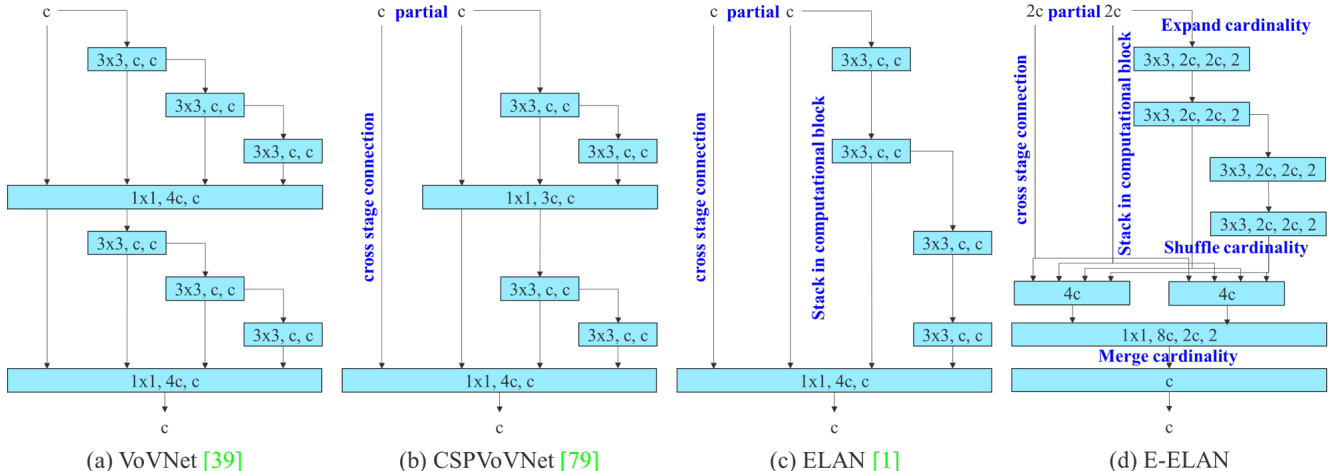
c

3x3, c, c

3x3, c, c

3x3, c, c

1x1, 4c, c

3x3, c, c

3x3, c, c

3x3, c, c

1x1, 4c, c

c

(a) VoVNet [39]

c partial c

cross stage connection

3x3, c, c

3x3, c, c

1x1, 3c, c

3x3, c, c

3x3, c, c

1x1, 4c, c

c

(b) CSPVoVNet [79]

c partial c

cross stage connection

Stack in computational block

3x3, c, c

3x3, c, c

3x3, c, c

3x3, c, c

1x1, 4c, c

c

(c) ELAN [1]

2c partial 2c

Expand cardinality

cross stage connection

Stack in computational block

3x3, 2c, 2c, 2

3x3, 2c, 2c, 2

3x3, 2c, 2c, 2

3x3, 2c, 2c, 2

Shuffle cardinality

4c

4c

1x1, 8c, 2c, 2

Merge cardinality

c

c

(d) E-ELAN